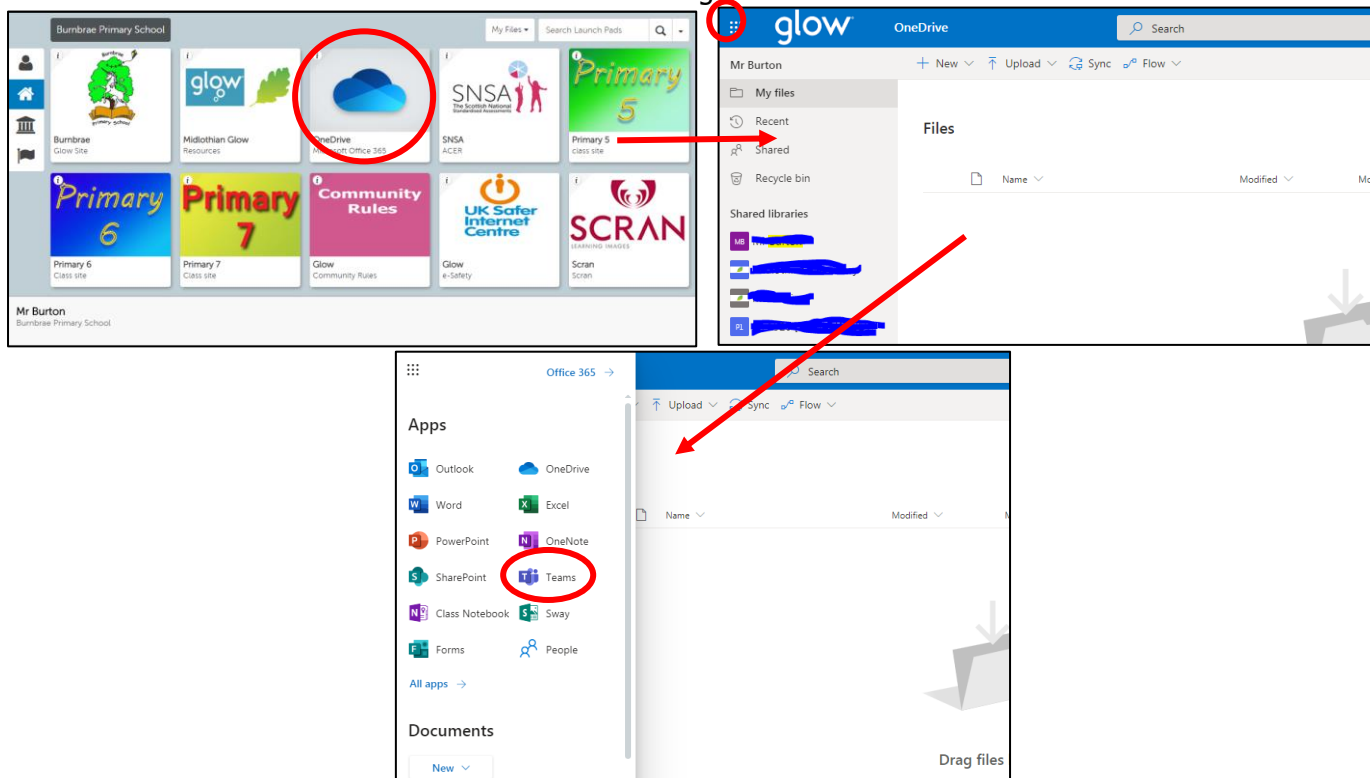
Burnbrae Primary School

My Files ▾ Search Launch Pads

Burnbrae Primary School
Burnbrae
Glow Site

glow
Midlothian Glow
Resources

OneDrive
Microsoft Office 365

SNSA The Scottish National Standardised Assessments
SNSA
ACER

Primary 5
Primary 5
class site

Primary 6
Primary 6
Class site

Primary 7
Primary 7
Class site

Community Rules
Glow
Community Rules

UK Safer Internet Centre
Glow
e-Safety

SCRAN
LEARNING IMAGES
Scran
Scran

Mr Burton
Burnbrae Primary School

glow OneDrive Search

Mr Burton
+ New Upload Sync Flow
My files
Recent
Shared
Recycle bin
Files
Name Modified Mo
Shared libraries
MB
P1

Office 365 →
Search
Apps
Upload Sync Flow
Outlook
OneDrive
Word
Excel
Name Modified
PowerPoint
OneNote
SharePoint
Teams
Class Notebook
Sway
Forms
People
All apps →
Documents
New
Drag files